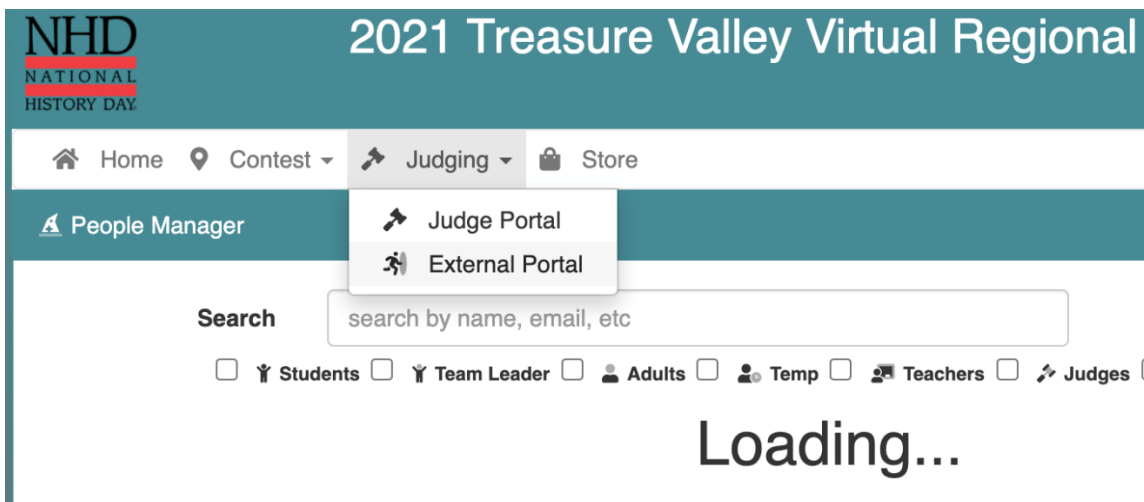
NHD
NATIONAL
HISTORY DAY

2021 Treasure Valley Virtual Regional

Home Contest Judging Store

People Manager

Judge Portal
External Portal

Search
search by name, email, etc

Students Team Leader Adults Temp Teachers Judges

Loading...